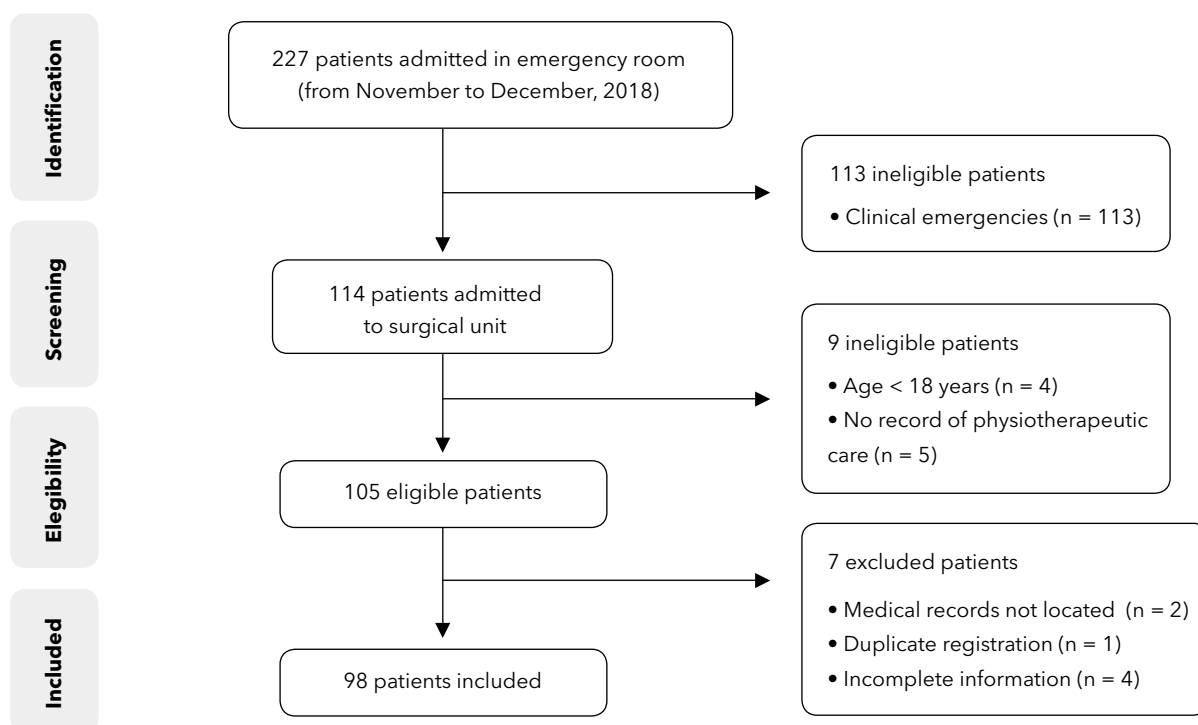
Identification

Screening

Elegibility

Included

227 patients admitted in emergency room (from November to December, 2018)

113 ineligible patients

• Clinical emergencies (n = 113)

114 patients admitted to surgical unit

9 ineligible patients

• Age < 18 years (n = 4)

• No record of physiotherapeutic care (n = 5)

105 eligible patients

7 excluded patients

• Medical records not located (n = 2)

• Duplicate registration (n = 1)

• Incomplete information (n = 4)

98 patients included